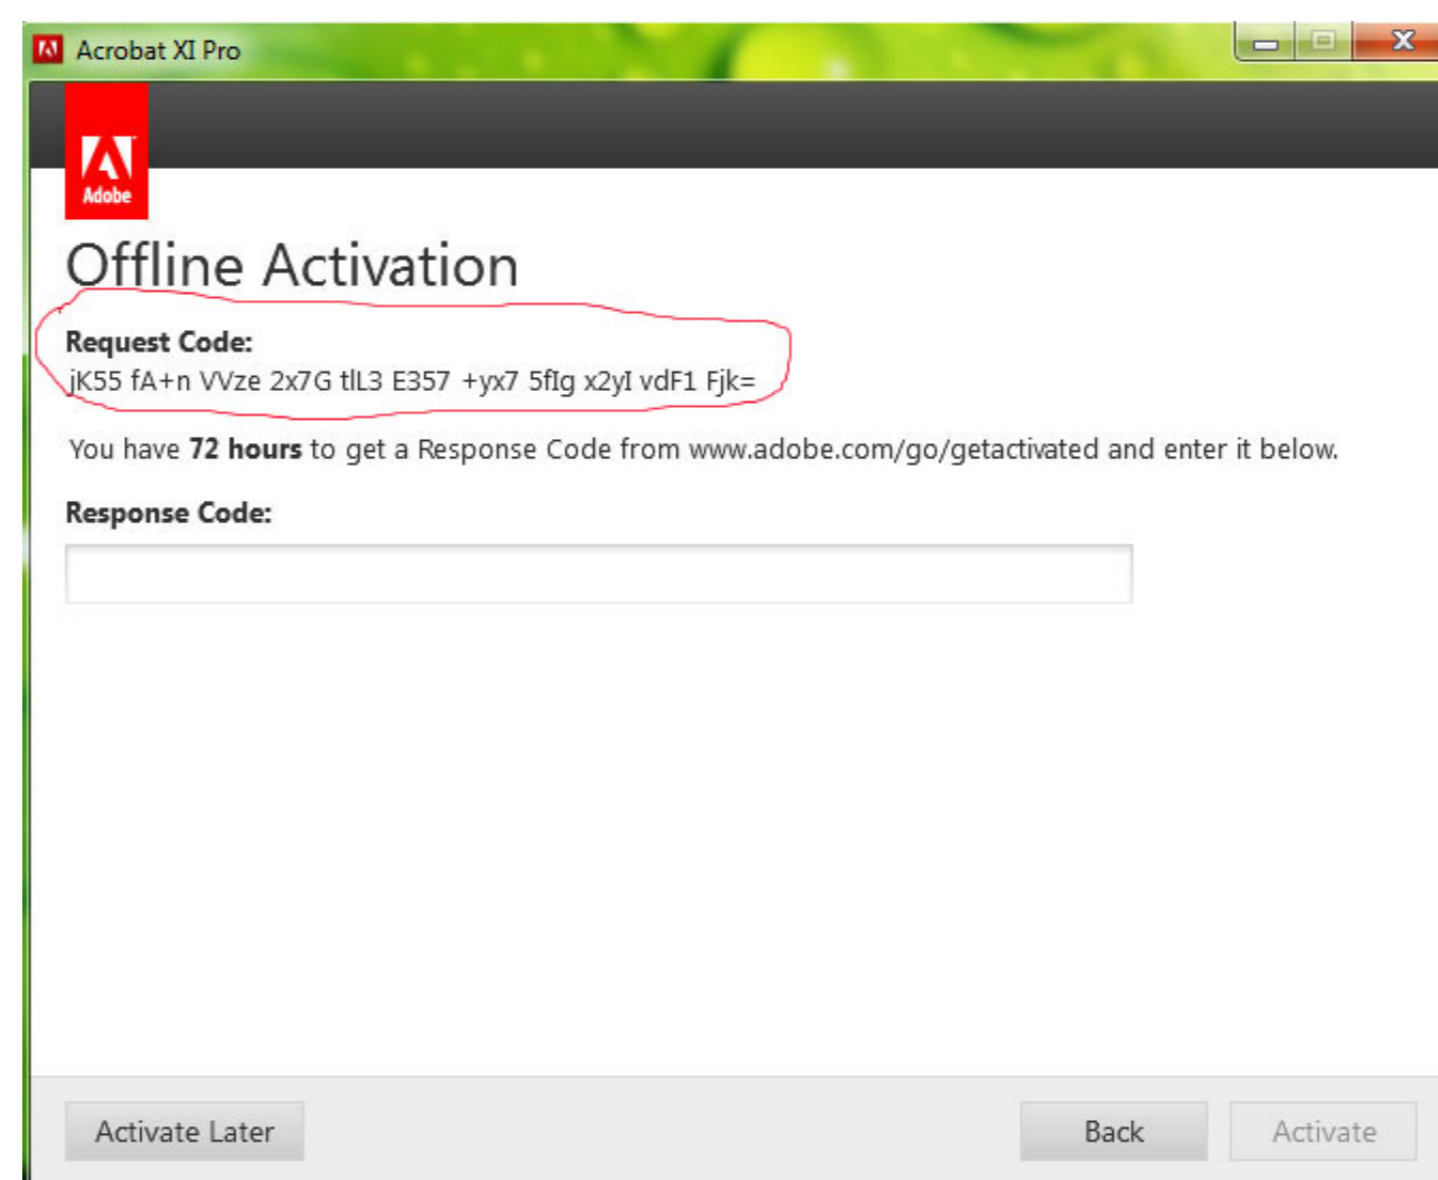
Acrobat XI Pro

Adobe

Offline Activation

Request Code:
jK55 fA+n VVze 2x7G tlL3 E357 +yx7 5fIg x2yI vdF1 Fjk=

You have 72 hours to get a Response Code from www.adobe.com/go/getactivated and enter it below.

Response Code:

Activate Later

Back

Activate